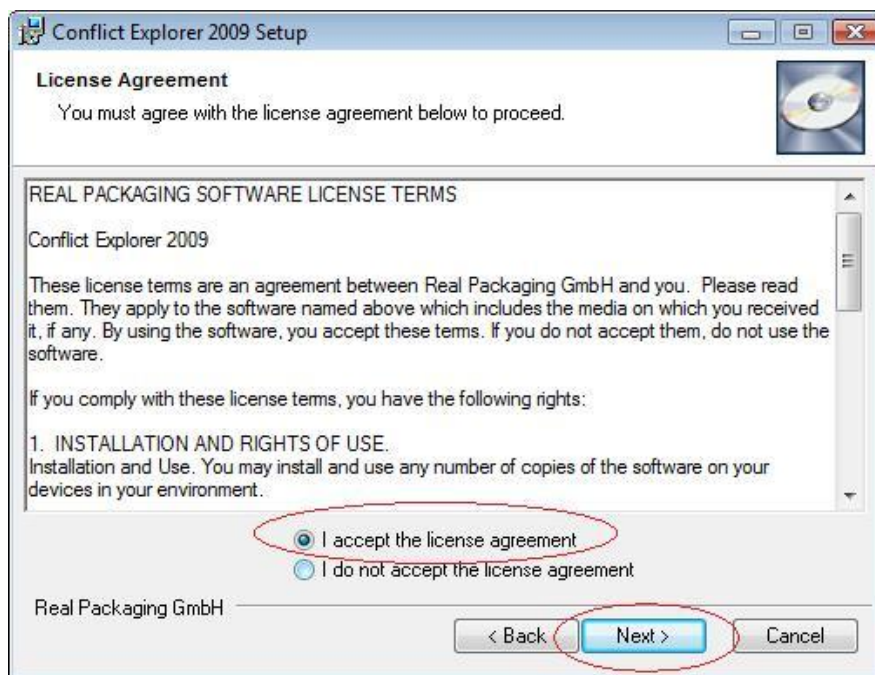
Conflict Explorer 2009 Setup

License Agreement

You must agree with the license agreement below to proceed.

REAL PACKAGING SOFTWARE LICENSE TERMS

Conflict Explorer 2009

These license terms are an agreement between Real Packaging GmbH and you. Please read them. They apply to the software named above which includes the media on which you received it, if any. By using the software, you accept these terms. If you do not accept them, do not use the software.

If you comply with these license terms, you have the following rights:

1. INSTALLATION AND RIGHTS OF USE.
Installation and Use. You may install and use any number of copies of the software on your devices in your environment.

I accept the license agreement

I do not accept the license agreement

Real Packaging GmbH

< Back

Next >

Cancel